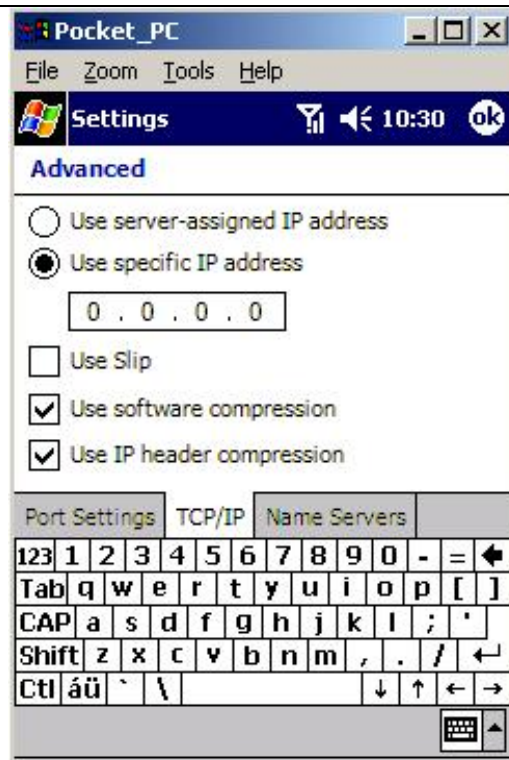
Pocket_PC

File Zoom Tools Help

Settings 10:30 ok

Advanced

Use server-assigned IP address

Use specific IP address

0 . 0 . 0 . 0

Use Slip

Use software compression

Use IP header compression

Port Settings TCP/IP Name Servers

123 1 2 3 4 5 6 7 8 9 0 - = ←
Tab q w e r t y u i o p [ ]
CAP a s d f g h j k l ; '
Shift z x c v b n m , . / ↵
Ctl áü ` \ ↓ ↑ ← →